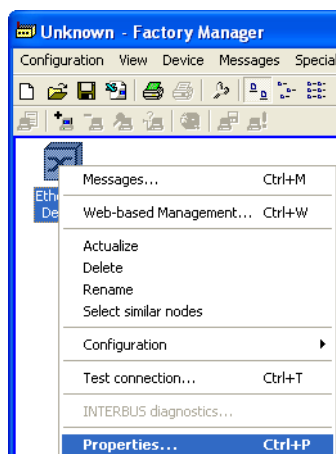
Unknown - Factory Manager

Configuration View Device Messages Special

Ethe
De

Messages... Ctrl+M

Web-based Management... Ctrl+W

Actualize
Delete
Rename
Select similar nodes

Configuration

Test connection... Ctrl+T

INTERBUS diagnostics...

Properties... Ctrl+P